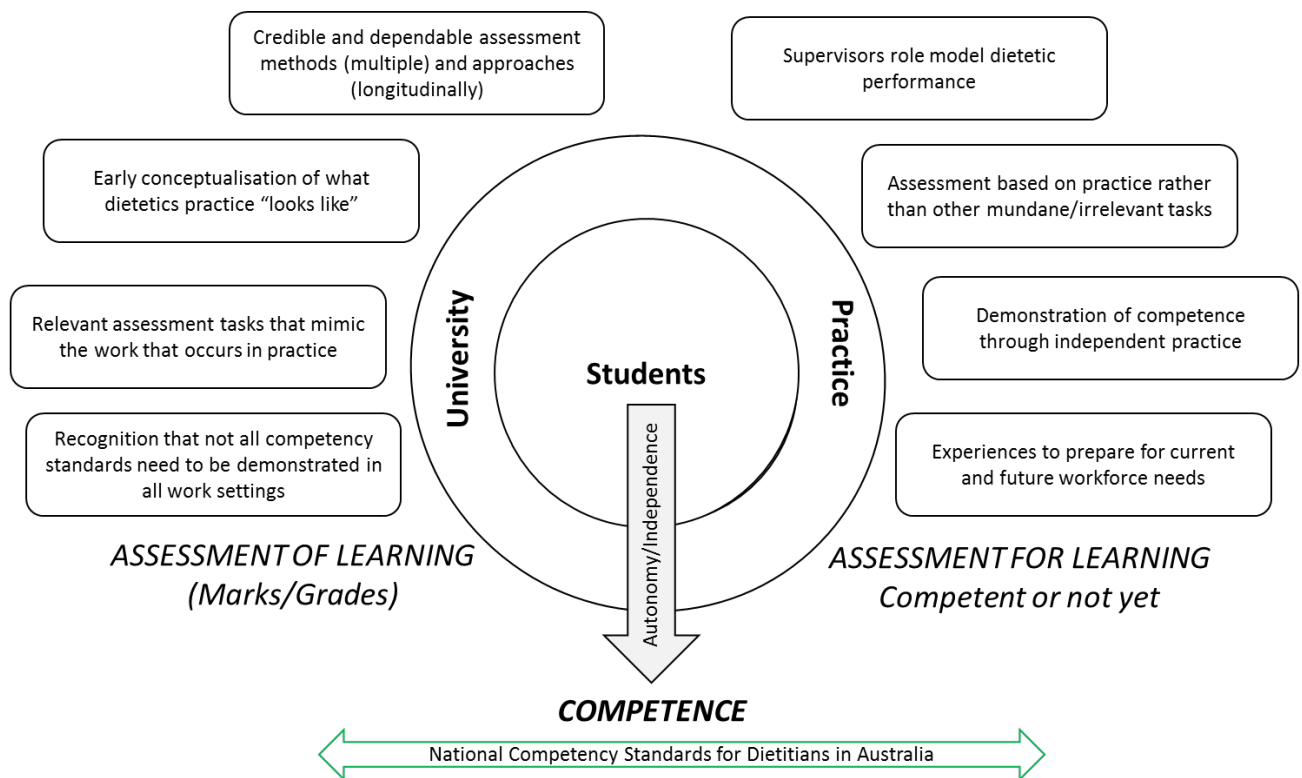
Credible and dependable assessment methods (multiple) and approaches (longitudinally)

Supervisors role model dietetic performance

Early conceptualisation of what dietetics practice "looks like"

Assessment based on practice rather than other mundane/irrelevant tasks

Relevant assessment tasks that mimic the work that occurs in practice

Demonstration of competence through independent practice

Recognition that not all competency standards need to be demonstrated in all work settings

Experiences to prepare for current and future workforce needs

University

Students

Practice

Autonomy/Independence

ASSESSMENT OF LEARNING (Marks/Grades)

ASSESSMENT FOR LEARNING Competent or not yet

COMPETENCE

National Competency Standards for Dietitians in Australia